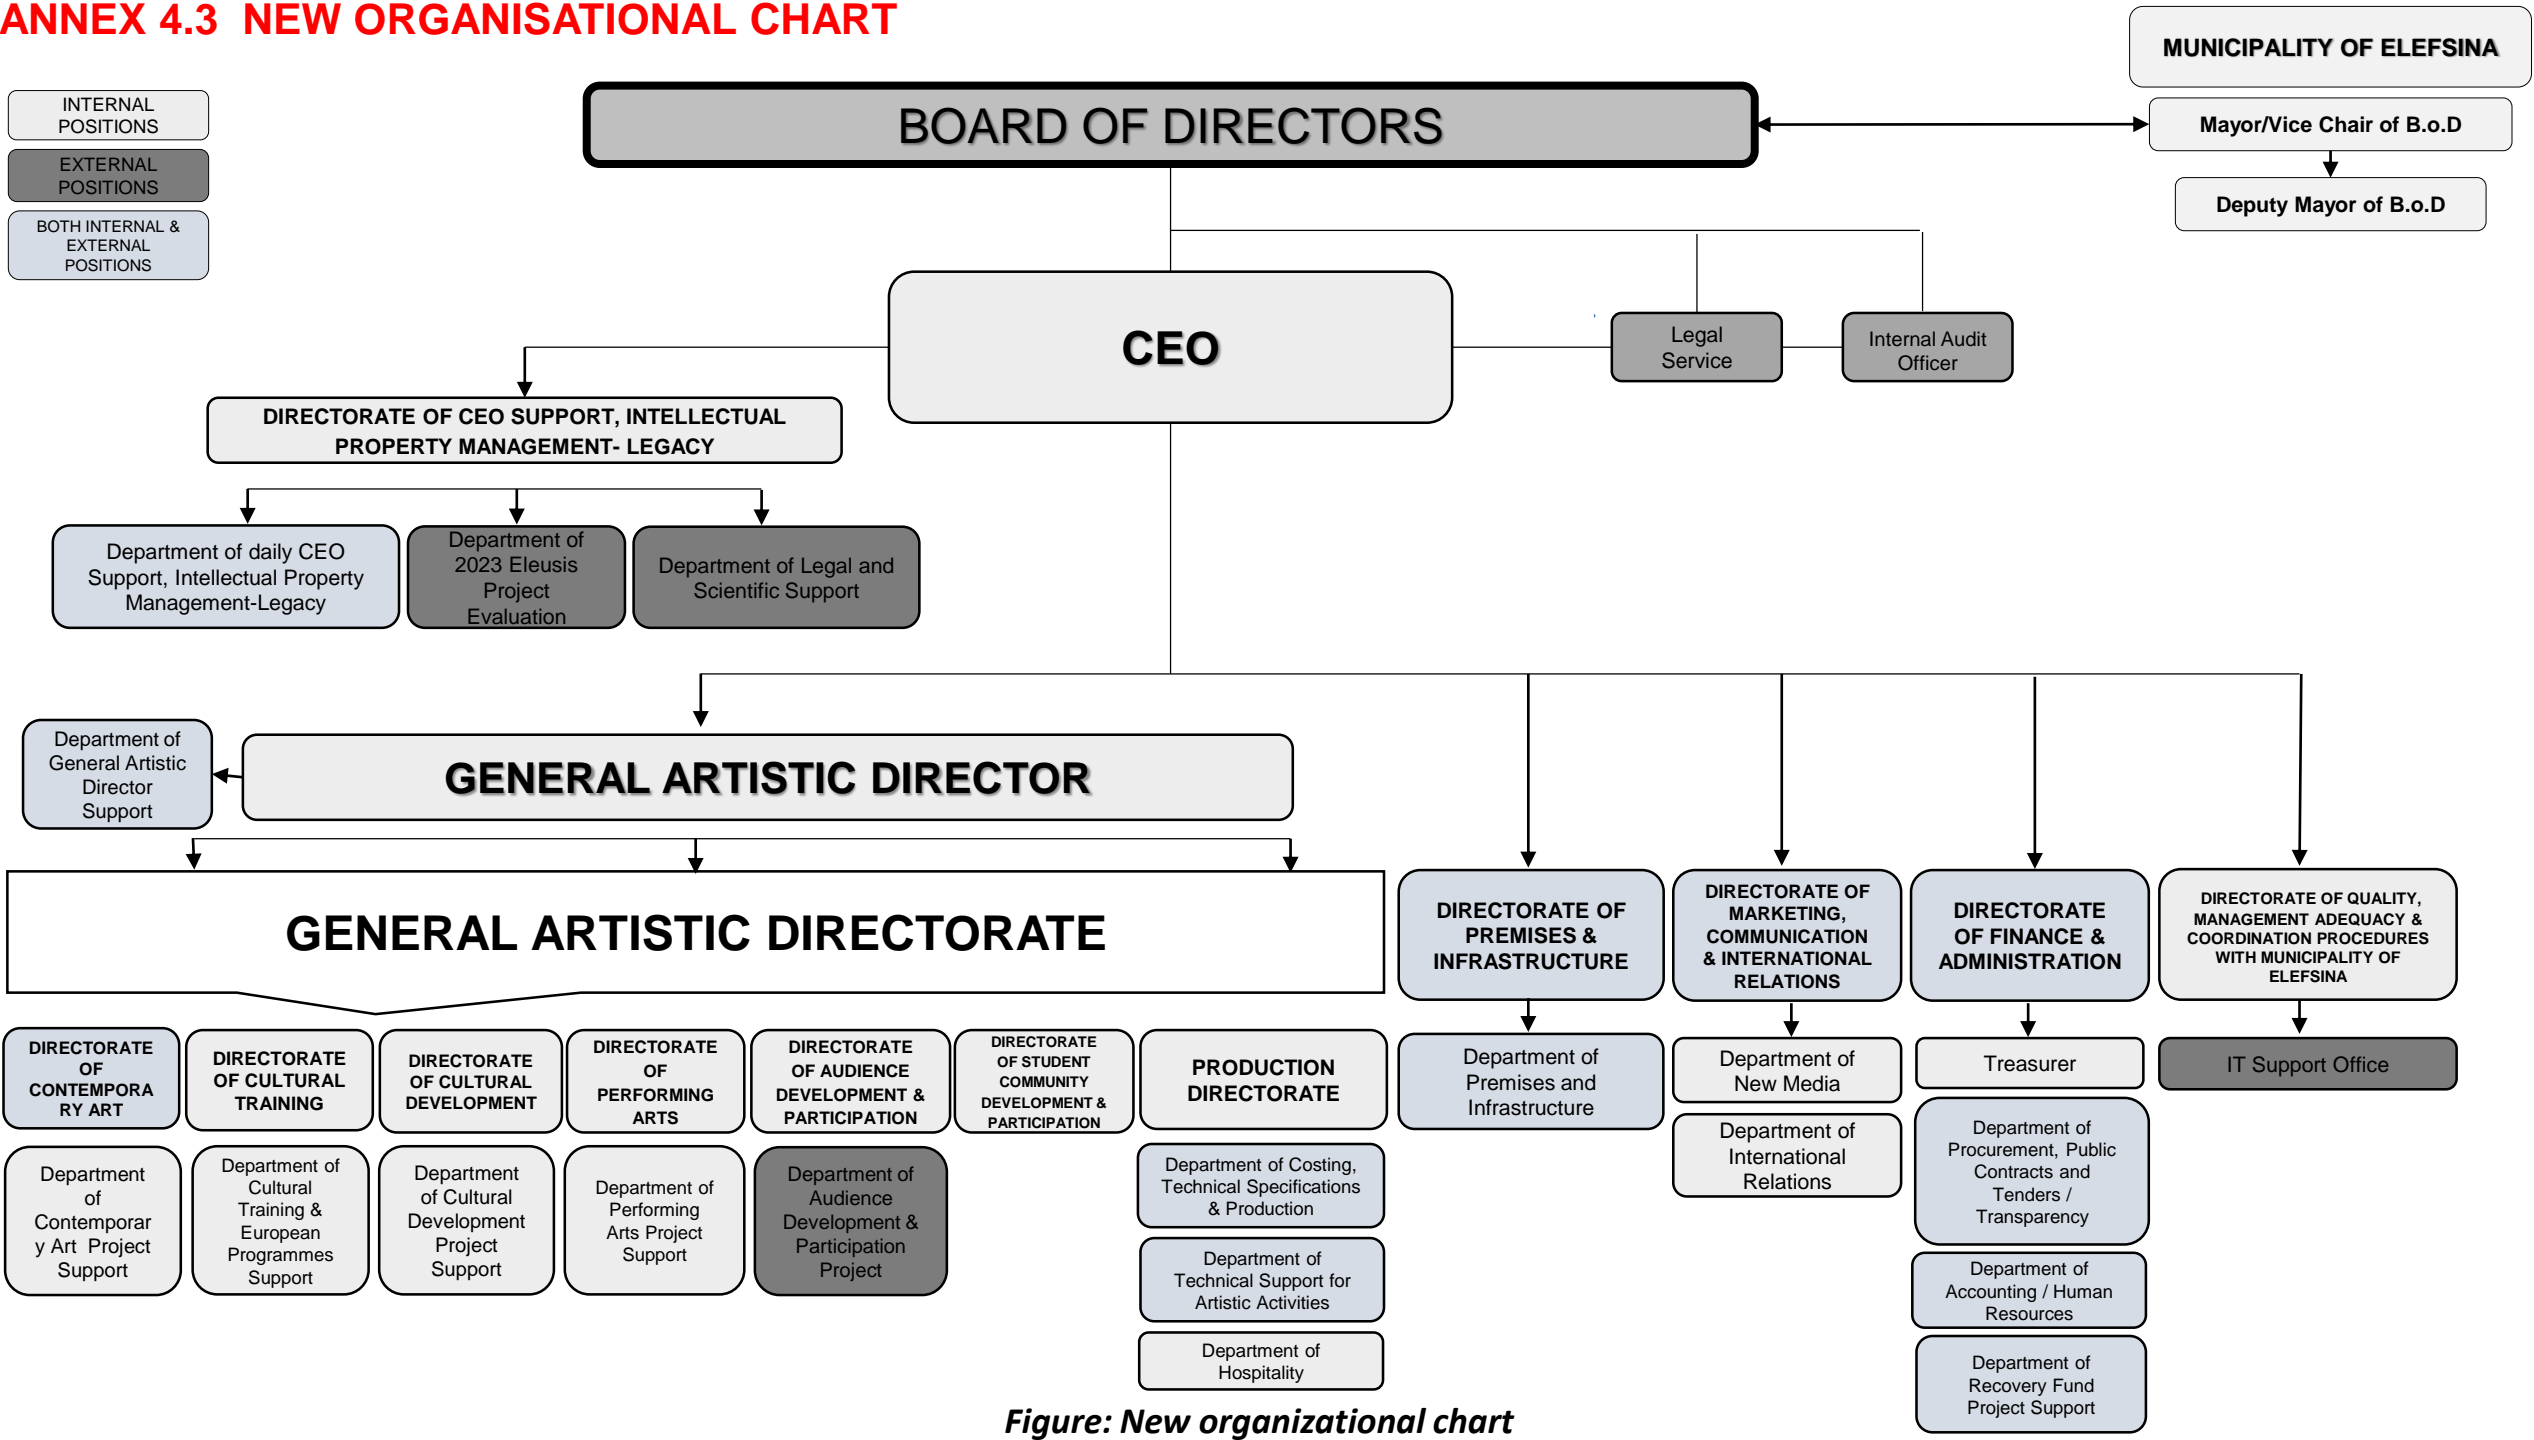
ANNEX 4.3 NEW ORGANISATIONAL CHART

MUNICIPALITY OF ELEFSINA

INTERNAL POSITIONS

EXTERNAL POSITIONS

BOTH INTERNAL & EXTERNAL POSITIONS

BOARD OF DIRECTORS

Mayor/Vice Chair of B.o.D

Deputy Mayor of B.o.D

CEO

Legal Service

Internal Audit Officer

DIRECTORATE OF CEO SUPPORT, INTELLECTUAL PROPERTY MANAGEMENT- LEGACY

Department of daily CEO Support, Intellectual Property Management-Legacy

Department of 2023 Eleusis Project Evaluation

Department of Legal and Scientific Support

Department of General Artistic Director Support

GENERAL ARTISTIC DIRECTOR

GENERAL ARTISTIC DIRECTORATE

DIRECTORATE OF PREMISES & INFRASTRUCTURE

DIRECTORATE OF MARKETING, COMMUNICATION & INTERNATIONAL RELATIONS

DIRECTORATE OF FINANCE & ADMINISTRATION

DIRECTORATE OF QUALITY, MANAGEMENT ADEQUACY & COORDINATION PROCEDURES WITH MUNICIPALITY OF ELEFSINA

DIRECTORATE OF CONTEMPORARY ART

DIRECTORATE OF CULTURAL TRAINING

DIRECTORATE OF CULTURAL DEVELOPMENT

DIRECTORATE OF PERFORMING ARTS

DIRECTORATE OF AUDIENCE DEVELOPMENT & PARTICIPATION

DIRECTORATE OF STUDENT COMMUNITY DEVELOPMENT & PARTICIPATION

PRODUCTION DIRECTORATE

Department of Premises and Infrastructure

Department of New Media

Treasurer

IT Support Office

Department of Contemporary Art Project Support

Department of Cultural Training & European Programmes Support

Department of Cultural Development Project Support

Department of Performing Arts Project Support

Department of Audience Development & Participation Project

Department of Costing, Technical Specifications & Production

Department of Technical Support for Artistic Activities

Department of Hospitality

Department of International Relations

Department of Procurement, Public Contracts and Tenders / Transparency

Department of Accounting / Human Resources

Department of Recovery Fund Project Support

Figure: New organizational chart